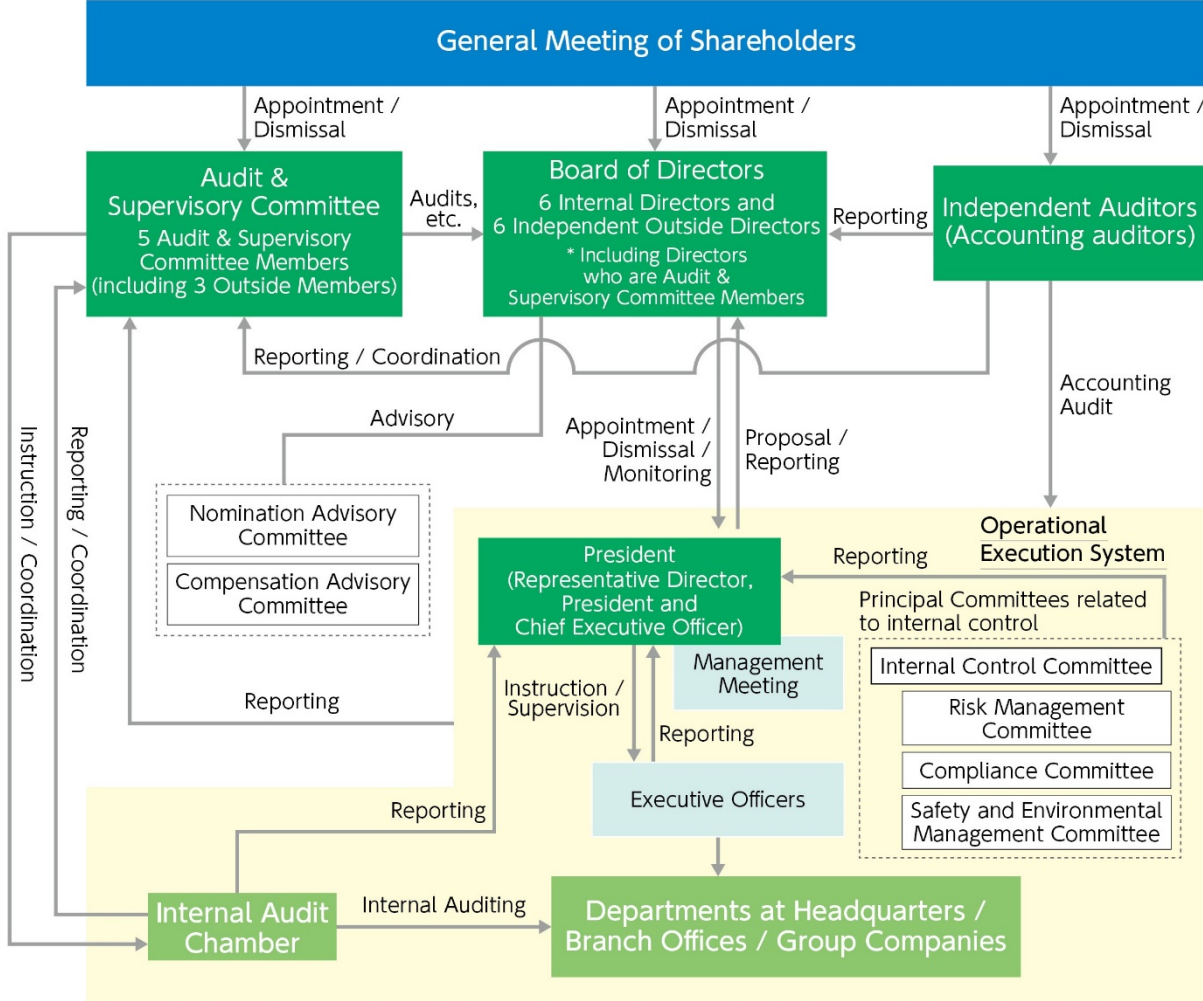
General Meeting of Shareholders

Appointment / Dismissal

Appointment / Dismissal

Appointment / Dismissal

Audit & Supervisory Committee
5 Audit & Supervisory Committee Members (including 3 Outside Members)

Audits, etc.

Board of Directors
6 Internal Directors and 6 Independent Outside Directors
* Including Directors who are Audit & Supervisory Committee Members

Reporting

Independent Auditors (Accounting auditors)

Reporting / Coordination

Accounting Audit

Advisory

Appointment / Dismissal / Monitoring

Proposal / Reporting

Nomination Advisory Committee

Compensation Advisory Committee

Instruction / Coordination

Reporting / Coordination

Operational Execution System

President (Representative Director, President and Chief Executive Officer)

Reporting

Principal Committees related to internal control

Internal Control Committee

Risk Management Committee

Compliance Committee

Safety and Environmental Management Committee

Management Meeting

Reporting

Instruction / Supervision

Reporting

Executive Officers

Reporting

Internal Audit Chamber

Internal Auditing

Departments at Headquarters / Branch Offices / Group Companies